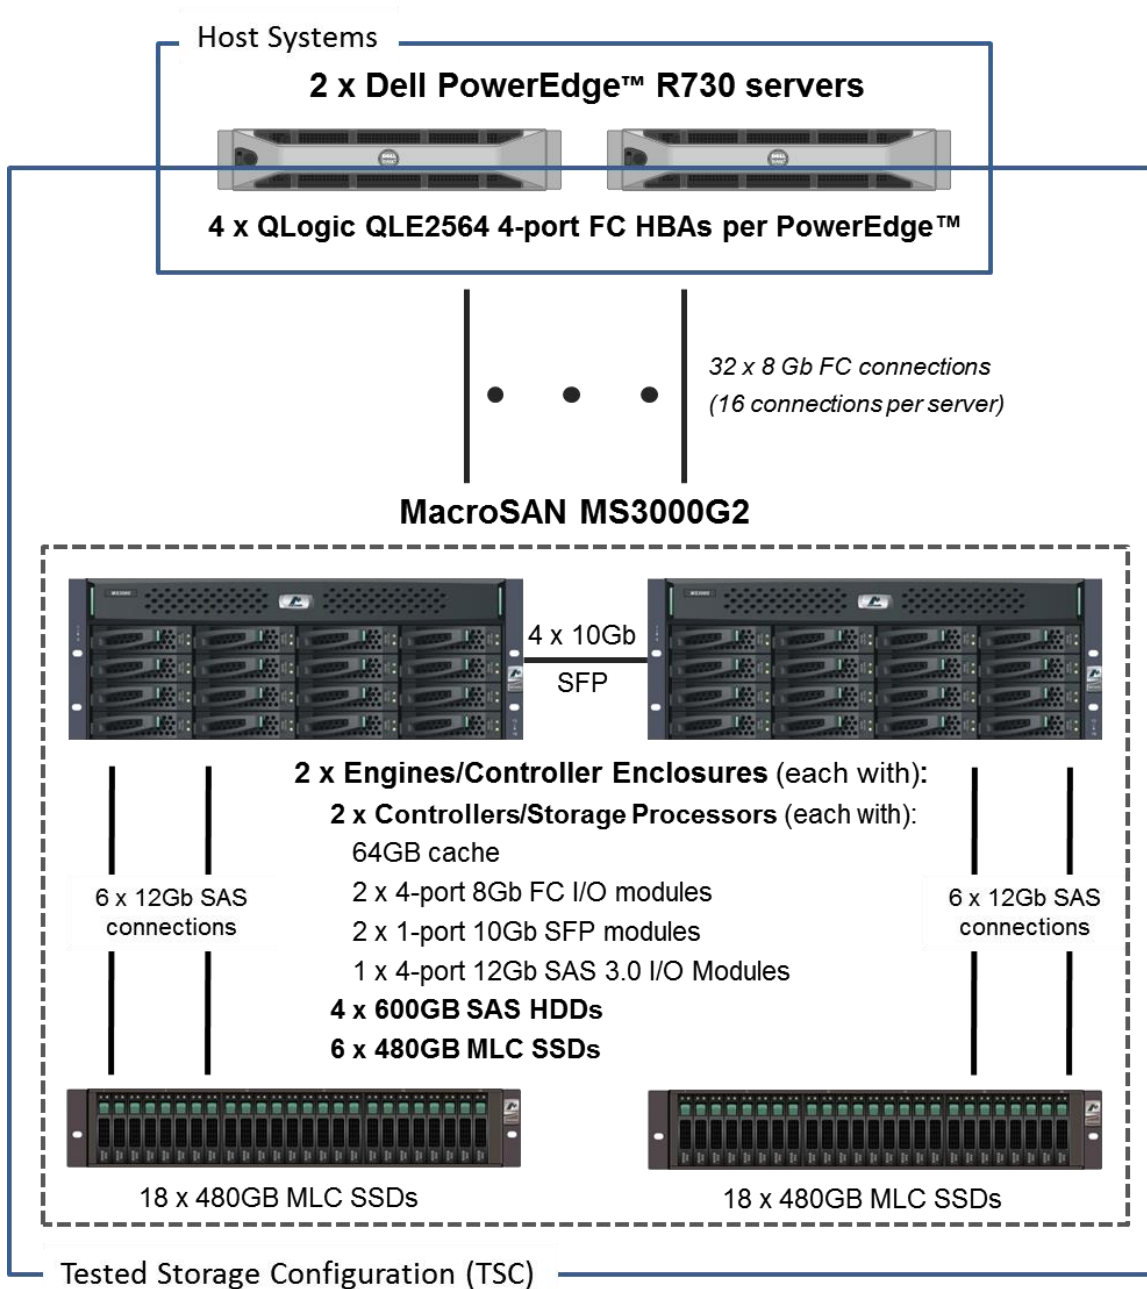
Host Systems

2 x Dell PowerEdge™ R730 servers

4 x QLogic QLE2564 4-port FC HBAs per PowerEdge™

32 x 8 Gb FC connections
(16 connections per server)

MacroSAN MS3000G2

4 x 10Gb
SFP

2 x Engines/Controller Enclosures (each with):
2 x Controllers/Storage Processors (each with):
64GB cache
2 x 4-port 8Gb FC I/O modules
2 x 1-port 10Gb SFP modules
1 x 4-port 12Gb SAS 3.0 I/O Modules
4 x 600GB SAS HDDs
6 x 480GB MLC SSDs

6 x 12Gb SAS connections

6 x 12Gb SAS connections

18 x 480GB MLC SSDs

18 x 480GB MLC SSDs

Tested Storage Configuration (TSC)